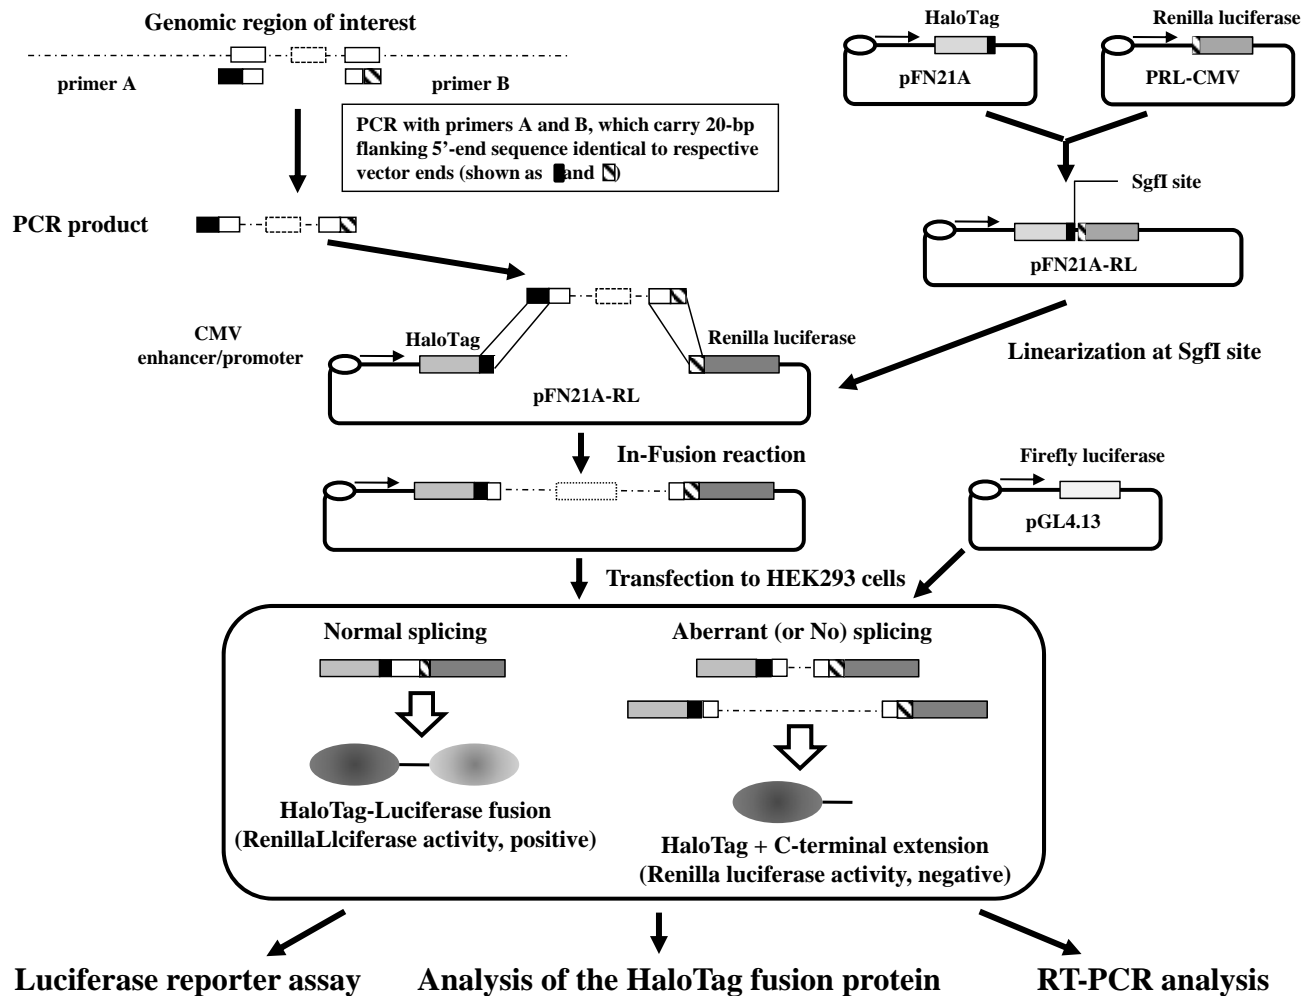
Genomic region of interest

primer A

primer B

PCR with primers A and B, which carry 20-bp flanking 5'-end sequence identical to respective vector ends (shown as and )

HaloTag

Renilla luciferase

pFN21A

PRL-CMV

SgfI site

pFN21A-RL

PCR product

CMV enhancer/promoter

HaloTag

Renilla luciferase

pFN21A-RL

Linearization at SgfI site

In-Fusion reaction

Firefly luciferase

pGL4.13

Transfection to HEK293 cells

Normal splicing

Aberrant (or No) splicing

HaloTag-Luciferase fusion
(RenillaLlciferase activity, positive)

HaloTag + C-terminal extension
(Renilla luciferase activity, negative)

Luciferase reporter assay

Analysis of the HaloTag fusion protein

RT-PCR analysis